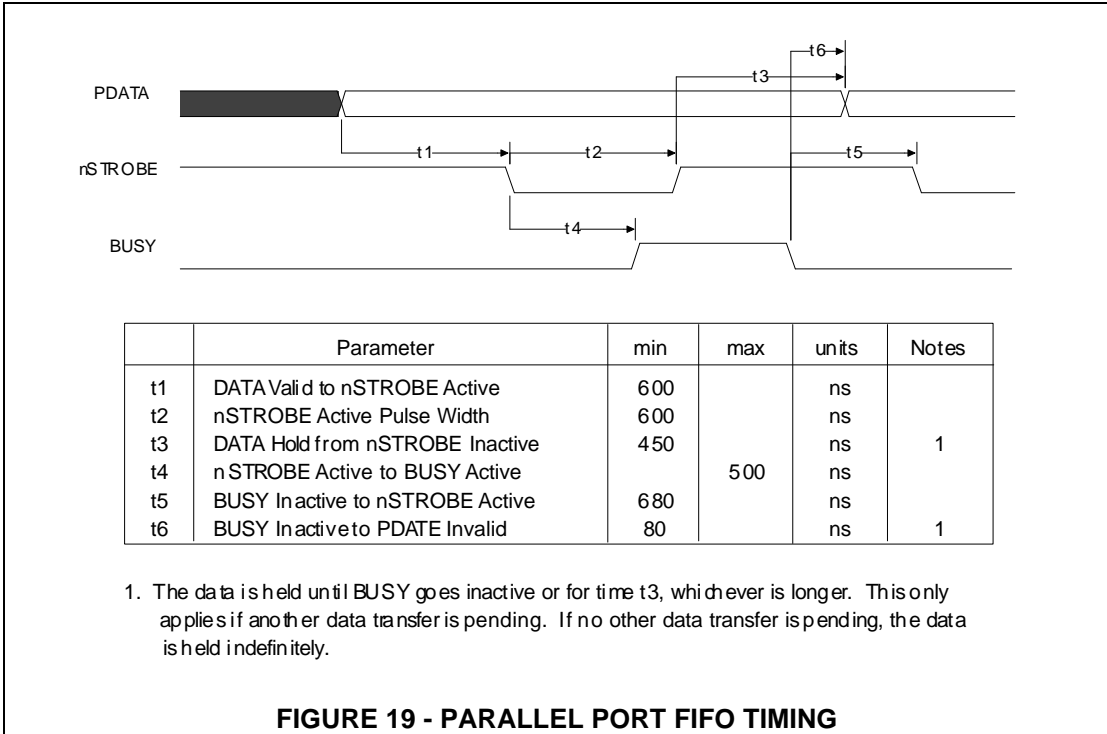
t6

t3

PDATA

t1

t2

t5

nSTROBE

t4

BUSY

| | Parameter | min | max | units | Notes |
|---|---|---|---|---|---|
| t1 | DATA Valid to nSTROBE Active | 600 | | ns | |
| t2 | nSTROBE Active Pulse Width | 600 | | ns | |
| t3 | DATA Hold from nSTROBE Inactive | 450 | | ns | 1 |
| t4 | nSTROBE Active to BUSY Active | | 500 | ns | |
| t5 | BUSY Inactive to nSTROBE Active | 680 | | ns | |
| t6 | BUSY Inactive to PDATE Invalid | 80 | | ns | 1 |

1. The data is held until BUSY goes inactive or for time t3, whichever is longer. This only applies if another data transfer is pending. If no other data transfer is pending, the data is held indefinitely.

FIGURE 19 - PARALLEL PORT FIFO TIMING